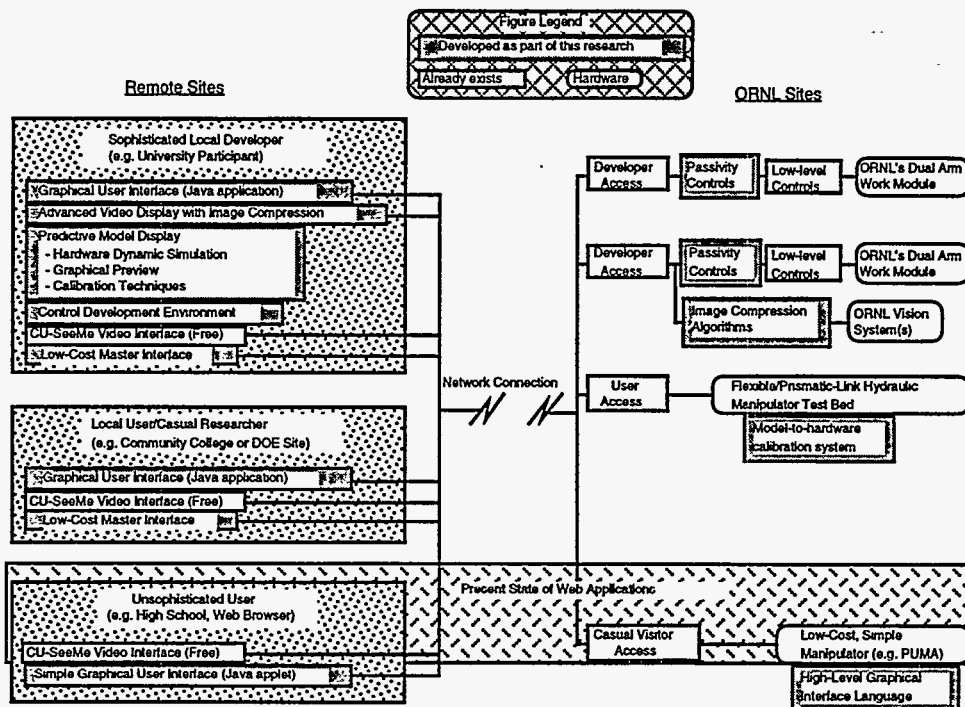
Figure Legend
Developed as part of this research
Already exists
Hardware

Remote Sites

ORNL Sites

Sophisticated Local Developer
(e.g. University Participant)
Graphical User Interface (Java application)
Advanced Video Display with Image Compression
Predictive Model Display
- Hardware Dynamic Simulation
- Graphical Preview
- Calibration Techniques
Control Development Environment
CU-SeeMe Video Interface (Free)
Low-Cost Master Interface

Local User/Casual Researcher
(e.g. Community College or DOE Site)
Graphical User Interface (Java application)
CU-SeeMe Video Interface (Free)
Low-Cost Master Interface

Unsophisticated User
(e.g. High School, Web Browser)
CU-SeeMe Video Interface (Free)
Simple Graphical User Interface (Java applet)

Network Connection

Present State of Web Applications

Developer Access
Passivity Controls
Low-level Controls
ORNL's Dual Arm Work Module

Developer Access
Passivity Controls
Low-level Controls
ORNL's Dual Arm Work Module
Image Compression Algorithms
ORNL Vision System(s)

User Access
Flexible/Prismatic-Link Hydraulic Manipulator Test Bed
Model-to-hardware calibration system

Casual Visitor Access
Low-Cost, Simple Manipulator (e.g. PUMA)
High-Level Graphical Interface Language